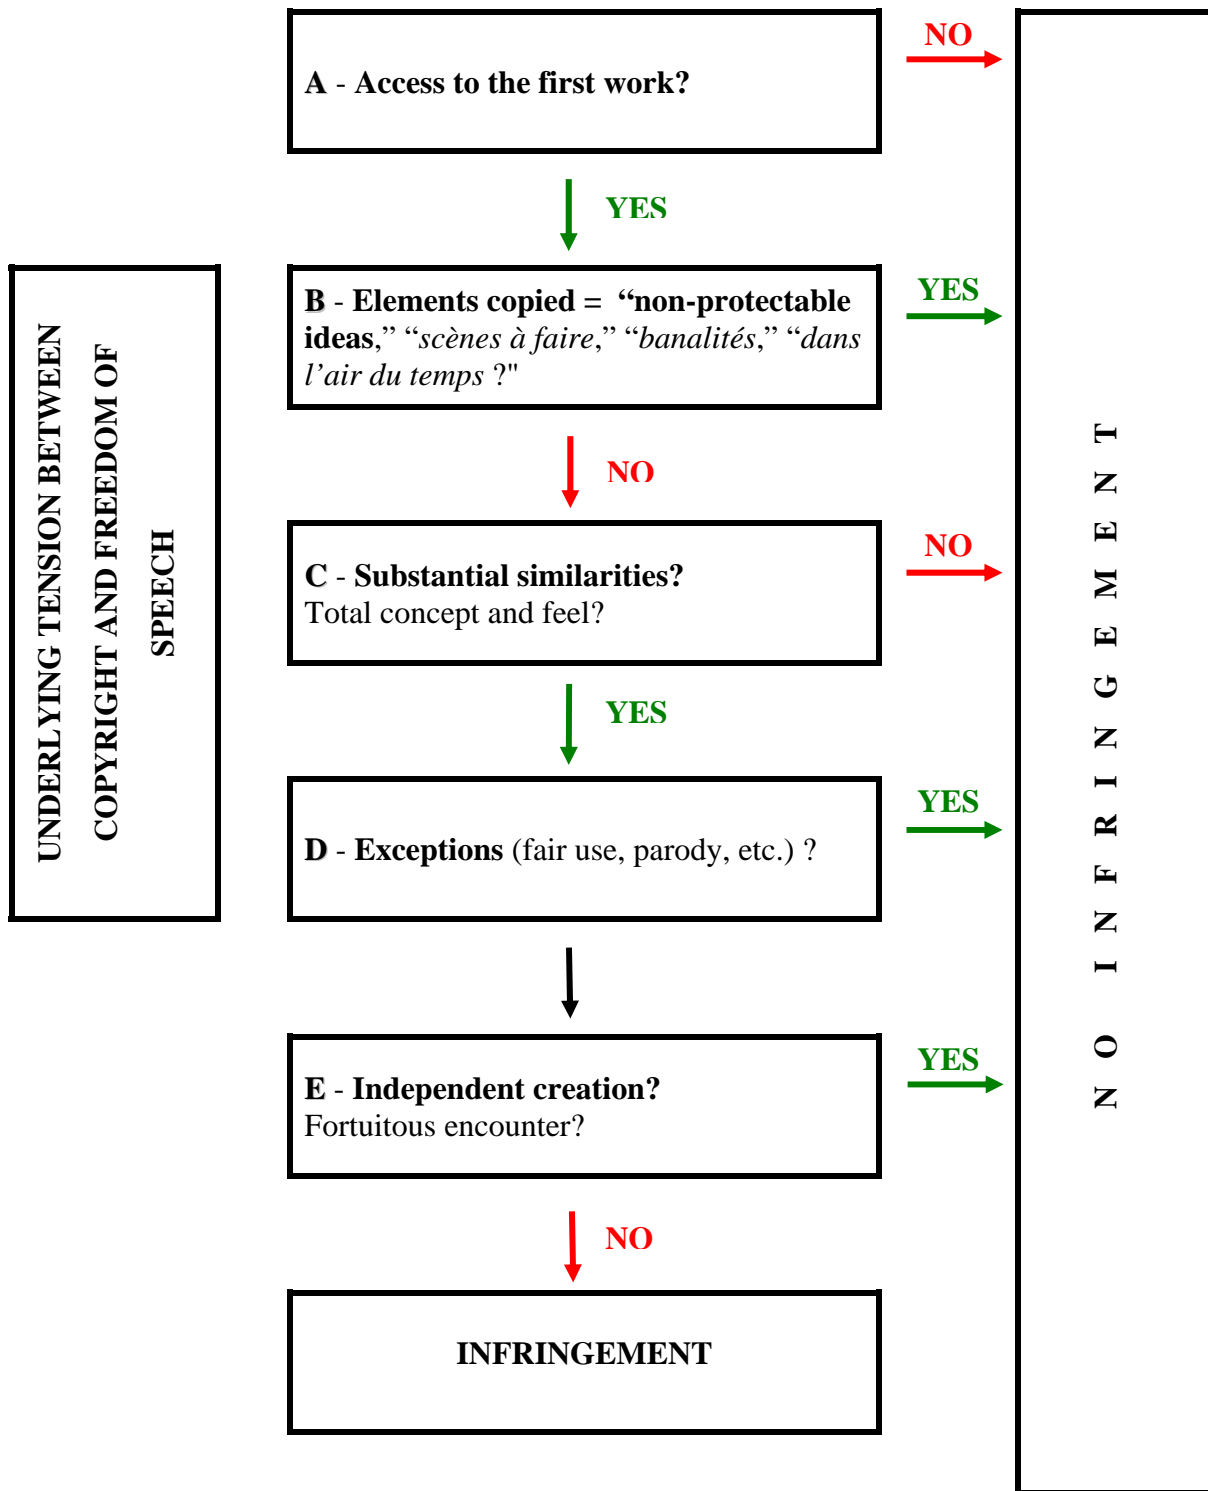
UNDERLYING TENSION BETWEEN COPYRIGHT AND FREEDOM OF SPEECH

A - Access to the first work?

NO

YES

B - Elements copied = "non-protectable ideas," "scènes à faire," "banalités," "dans l'air du temps ?"

YES

NO

C - Substantial similarities?
Total concept and feel?

NO

YES

D - Exceptions (fair use, parody, etc.) ?

YES

E - Independent creation?
Fortuitous encounter?

YES

NO

INFRINGEMENT

NO INFRINGEMENT